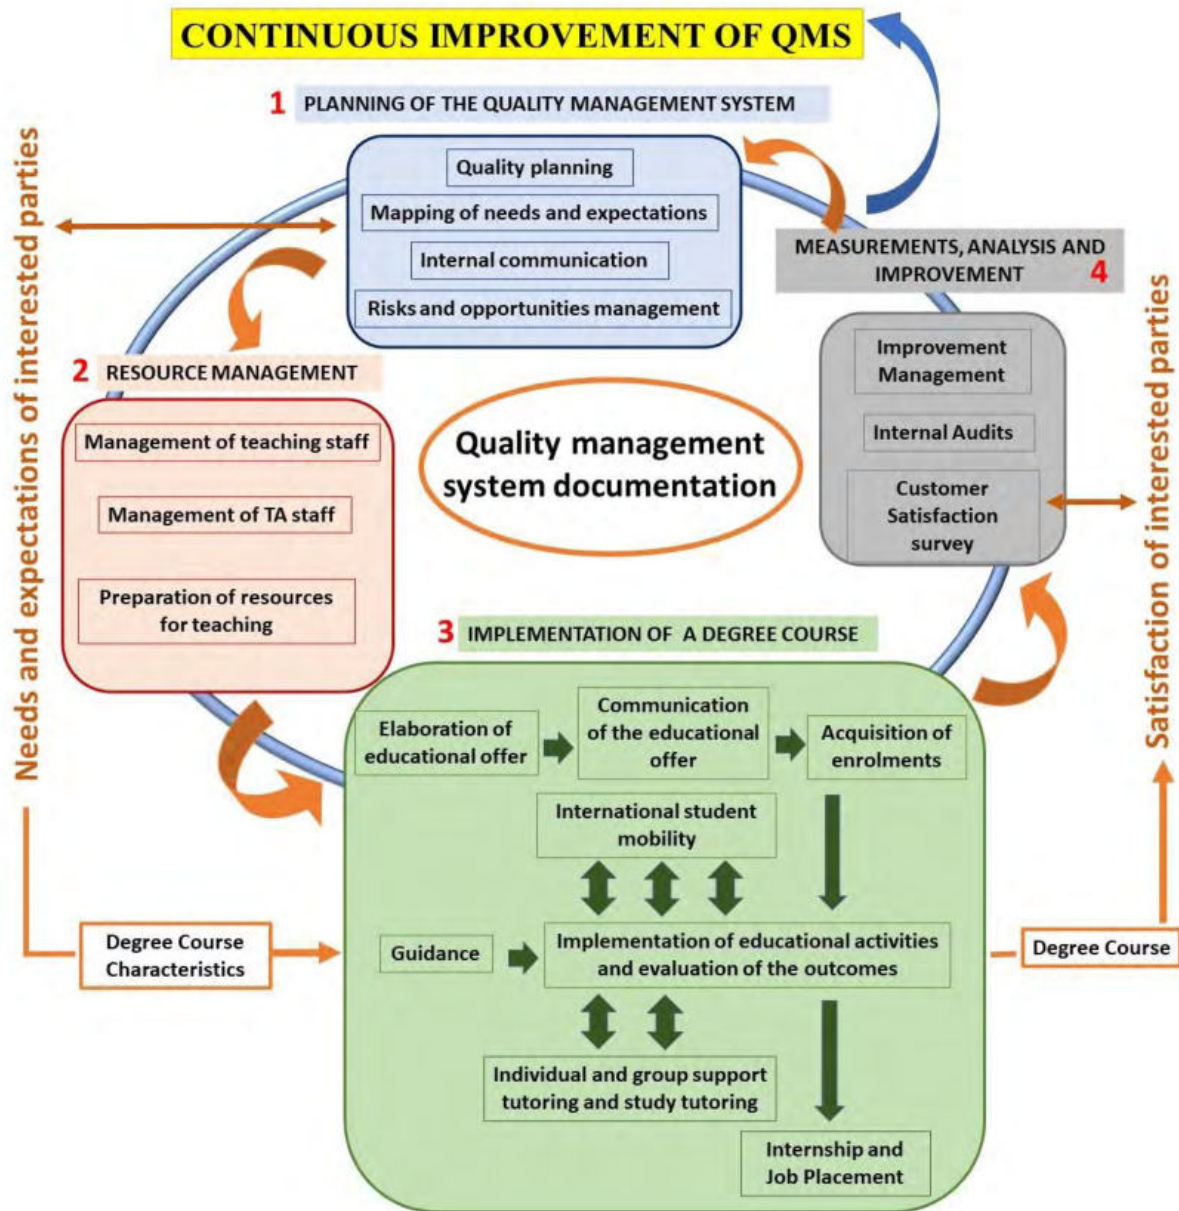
CONTINUOUS IMPROVEMENT OF QMS

1 PLANNING OF THE QUALITY MANAGEMENT SYSTEM

Quality planning

Mapping of needs and expectations

Internal communication

Risks and opportunities management

Needs and expectations of interested parties

MEASUREMENTS, ANALYSIS AND IMPROVEMENT 4

Improvement Management

Internal Audits

Customer Satisfaction survey

Satisfaction of interested parties

2 RESOURCE MANAGEMENT

Management of teaching staff

Management of TA staff

Preparation of resources for teaching

Quality management system documentation

3 IMPLEMENTATION OF A DEGREE COURSE

Elaboration of educational offer

Communication of the educational offer

Acquisition of enrolments

International student mobility

Guidance

Implementation of educational activities and evaluation of the outcomes

Individual and group support tutoring and study tutoring

Internship and Job Placement

Degree Course Characteristics

Degree Course